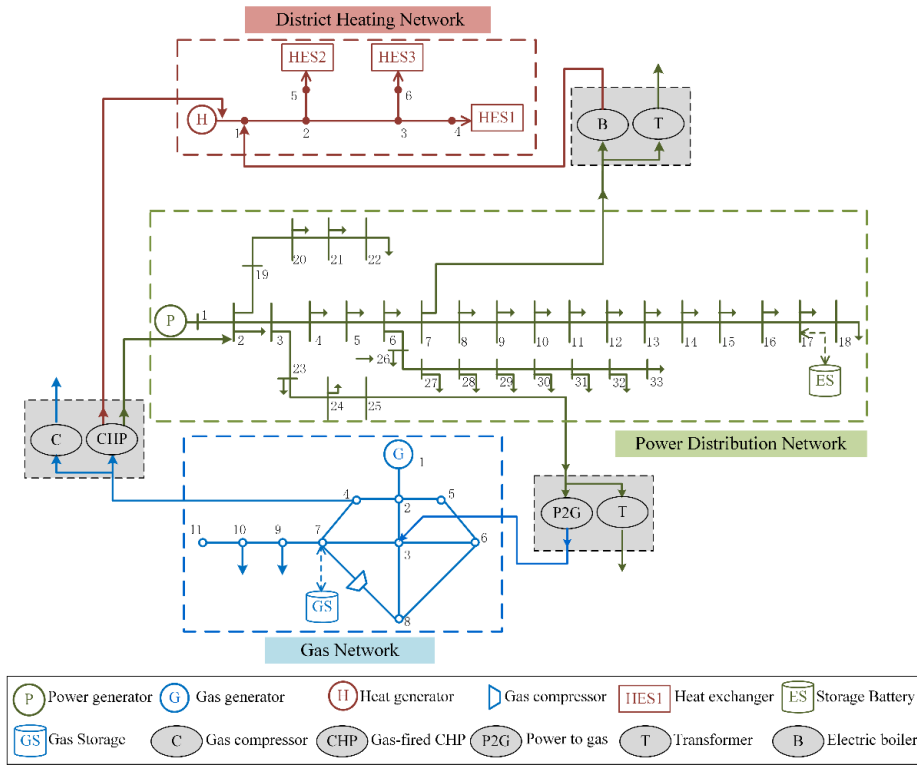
District Heating Network

HES2
HES3
5
6
H
1
2
3
4
HES1
B
T

20
21
22
19
P
1
2
3
4
5
6
7
8
9
10
11
12
13
14
15
16
17
18
26
23
27
28
29
30
31
32
33
ES
24
25

C
CHP

Power Distribution Network

G
1
4
5
2
11
10
9
7
3
6
GS
8

P2G
T

Gas Network

P Power generator
G Gas generator
H Heat generator
Gas compressor
HES1 Heat exchanger
ES Storage Battery
GS Gas Storage
C Gas compressor
CHP Gas-fired CHP
P2G Power to gas
T Transformer
B Electric boiler